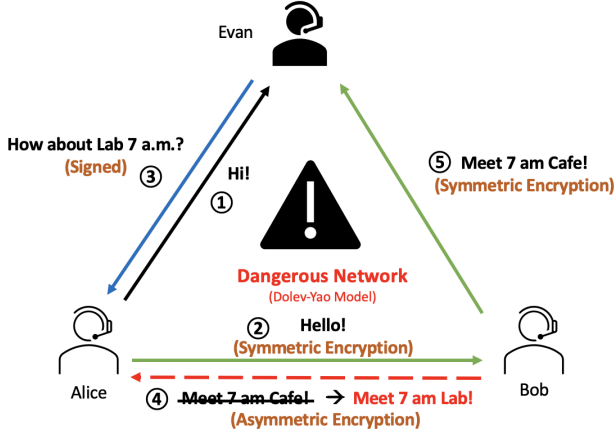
Evan

How about Lab 7 a.m.?
(Signed)
③

Hi!
①

⑤ Meet 7 am Cafe!
(Symmetric Encryption)

!

Dangerous Network
(Dolev-Yao Model)

② Hello!
(Symmetric Encryption)

Alice

Bob

④ ~~Meet 7 am Cafe!~~ → Meet 7 am Lab!
(Asymmetric Encryption)